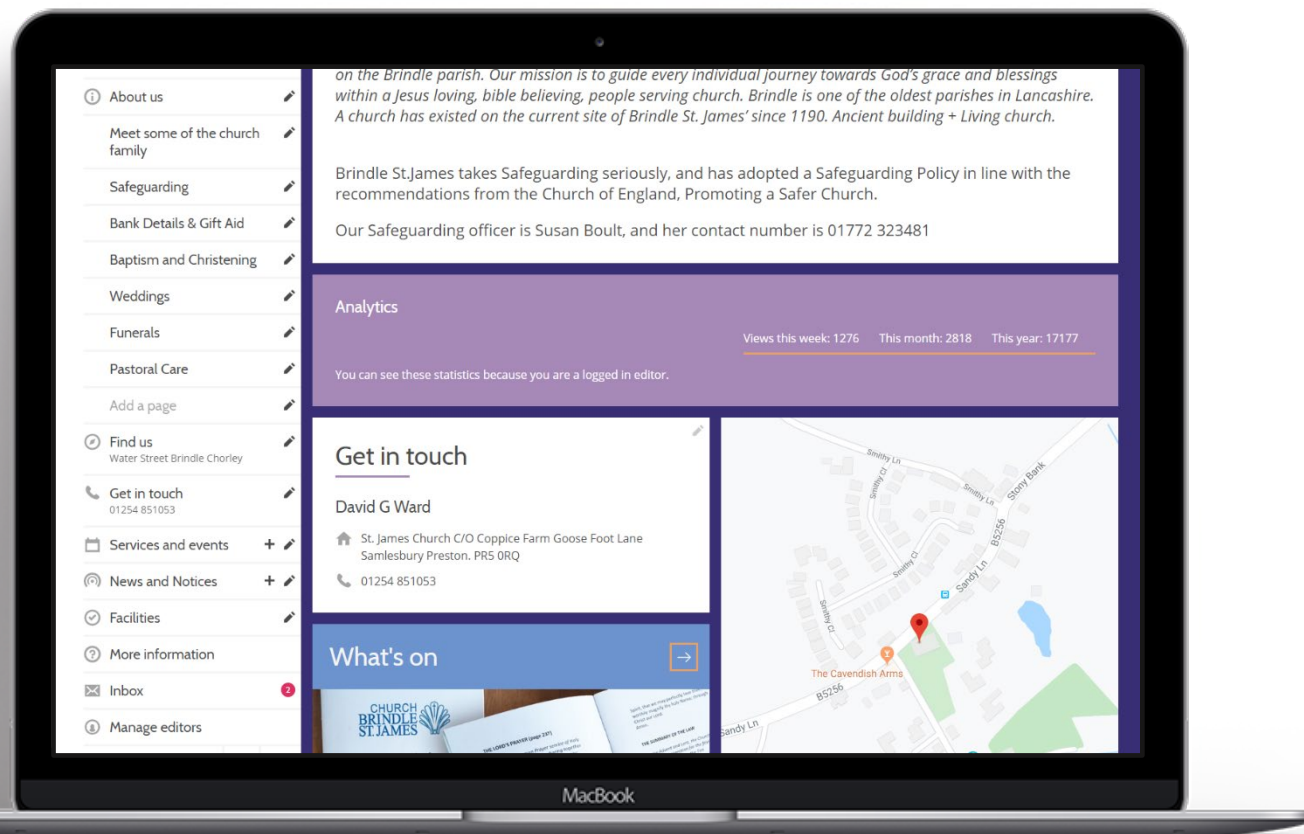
About us

Meet some of the church family

Safeguarding

Bank Details & Gift Aid

Baptism and Christening

Weddings

Funerals

Pastoral Care

Add a page

Find us
Water Street Brindle Chorley

Get in touch
01254 851053

Services and events

News and Notices

Facilities

More information

Inbox 2

Manage editors

*on the Brindle parish. Our mission is to guide every individual journey towards God's grace and blessings within a Jesus loving, bible believing, people serving church. Brindle is one of the oldest parishes in Lancashire. A church has existed on the current site of Brindle St. James' since 1190. Ancient building + Living church.*

Brindle St.James takes Safeguarding seriously, and has adopted a Safeguarding Policy in line with the recommendations from the Church of England, Promoting a Safer Church.

Our Safeguarding officer is Susan Boult, and her contact number is 01772 323481

Analytics

Views this week: 1276 This month: 2818 This year: 17177

You can see these statistics because you are a logged in editor.

Get in touch

David G Ward

St. James Church C/O Coppice Farm Goose Foot Lane Samlesbury Preston. PR5 0RQ

01254 851053

What's on

CHURCH BRINDLE ST. JAMES

Smithy Ln
Smithy Cl
Smithy Ln
Stony Bank
B5256
Smithy Cl
Sandy Ln
Smithy Cl
The Cavendish Arms
B5256
Sandy Ln

MacBook